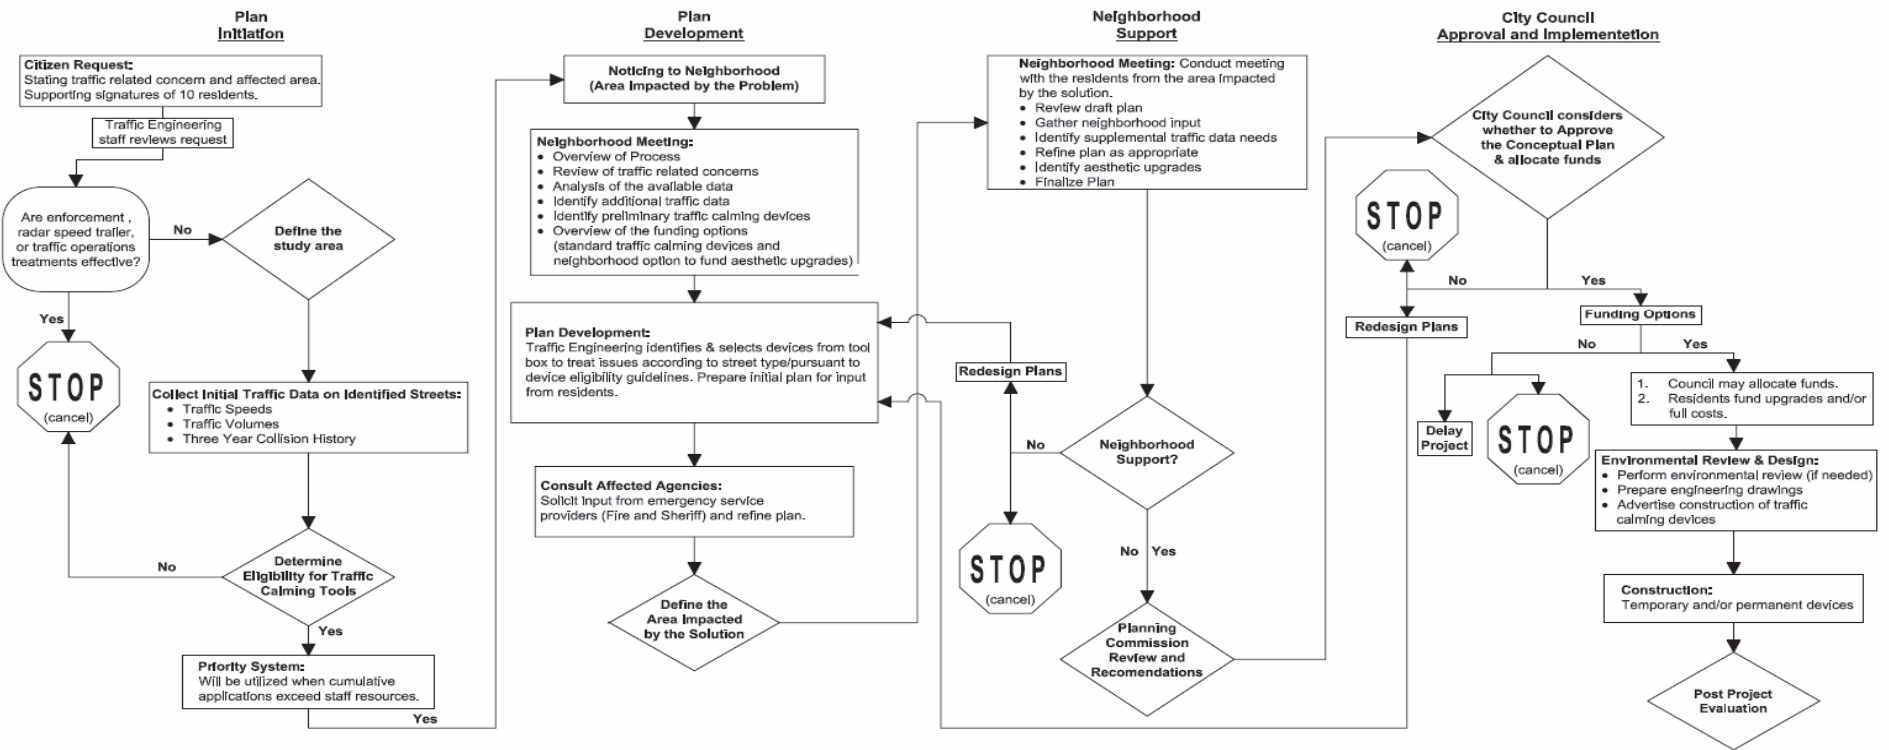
Plan
Initiation

Citizen Request:
Stating traffic related concern and affected area.
Supporting signatures of 10 residents.

Traffic Engineering staff reviews request

Are enforcement , radar speed trailer, or traffic operations treatments effective?

No

Define the study area

Yes

STOP
(cancel)

Collect Initial Traffic Data on Identified Streets:
• Traffic Speeds
• Traffic Volumes
• Three Year Collision History

No

Determine Eligibility for Traffic Calming Tools

Yes

Priority System:
Will be utilized when cumulative applications exceed staff resources.

Yes

Plan
Development

Noticing to Neighborhood
(Area Impacted by the Problem)

Neighborhood Meeting:
• Overview of Process
• Review of traffic related concerns
• Analysis of the available data
• Identify additional traffic data
• Identify preliminary traffic calming devices
• Overview of the funding options (standard traffic calming devices and neighborhood option to fund aesthetic upgrades)

Plan Development:
Traffic Engineering identifies & selects devices from tool box to treat issues according to street type/pursuant to device eligibility guidelines. Prepare initial plan for input from residents.

Consult Affected Agencies:
Solicit input from emergency service providers (Fire and Sheriff) and refine plan.

Define the Area Impacted by the Solution

Neighborhood
Support

Neighborhood Meeting: Conduct meeting with the residents from the area impacted by the solution.
• Review draft plan
• Gather neighborhood input
• Identify supplemental traffic data needs
• Refine plan as appropriate
• Identify aesthetic upgrades
• Finalize Plan

Redesign Plans

No

Neighborhood Support?

STOP
(cancel)

No Yes

Planning Commission Review and Recomendations

City Council
Approval and Implementetion

City Council considers whether to Approve the Conceptual Plan & allocate funds

STOP
(cancel)

No

Yes

Redesign Plans

Funding Options

No

Yes

Delay Project

STOP
(cancel)

1. Council may allocate funds.
2. Residents fund upgrades and/or full costs.

Environmental Review & Design:
• Perform environmental review (if needed)
• Prepare engineering drawings
• Advertise construction of traffic calming devices

Construction:
Temporary and/or permanent devices

Post Project Evaluation